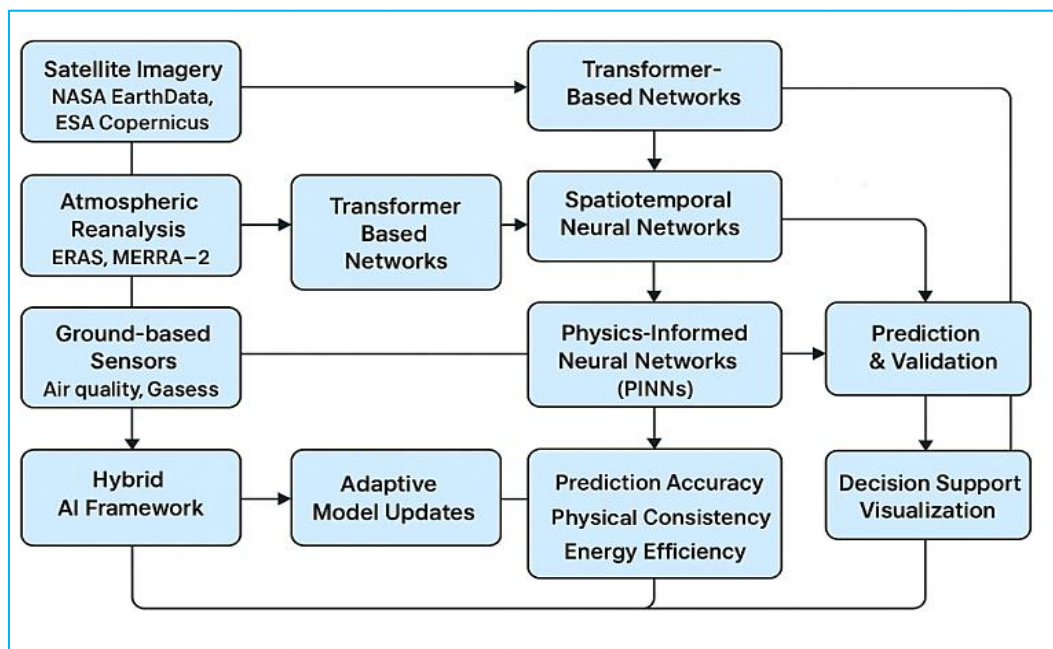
Satellite Imagery
NASA EarthData, ESA Copernicus

Transformer-Based Networks

Atmospheric Reanalysis
ERAS, MERRA–2

Transformer Based Networks

Spatiotemporal Neural Networks

Ground-based Sensors
Air quality, Gasess

Physics-Informed Neural Networks (PINNs)

Prediction & Validation

Hybrid AI Framework

Adaptive Model Updates

Prediction Accuracy
Physical Consistency
Energy Efficiency

Decision Support Visualization